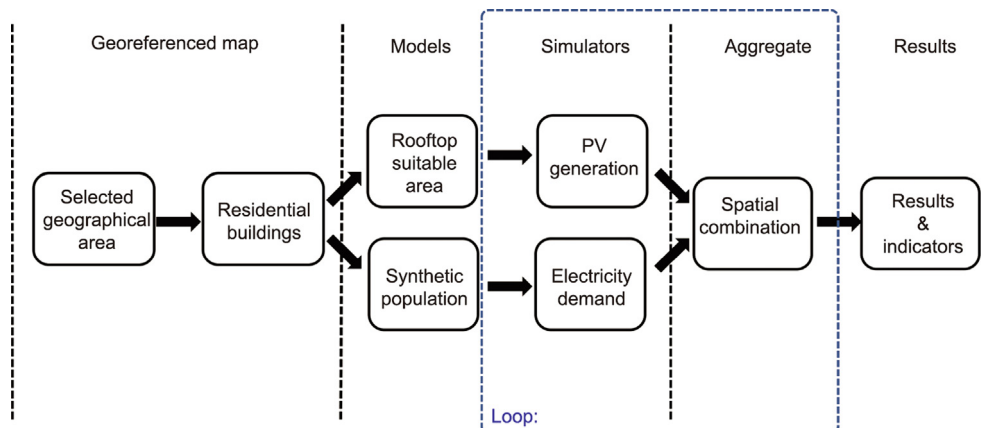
Georeferenced map

Models

Simulators

Aggregate

Results

Selected geographical area

Residential buildings

Rooftop suitable area

Synthetic population

PV generation

Electricity demand

Spatial combination

Results & indicators

Loop: